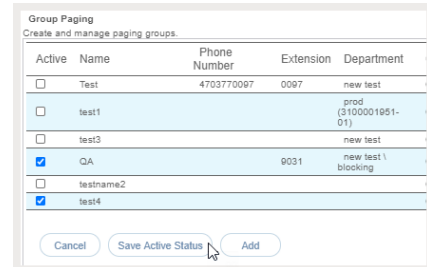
Group Paging
Create and manage paging groups.

| Active | Name | Phone Number | Extension | Department |
|---|---|---|---|---|
| ☐ | Test | 4703770097 | 0097 | new test |
| ☐ | test1 | | | prod (3100001951-01) |
| ☐ | test3 | | | new test |
| ☑ | QA | | 9031 | new test \ blocking |
| ☐ | testname2 | | | |
| ☑ | test4 | | | |

Cancel Save Active Status Add